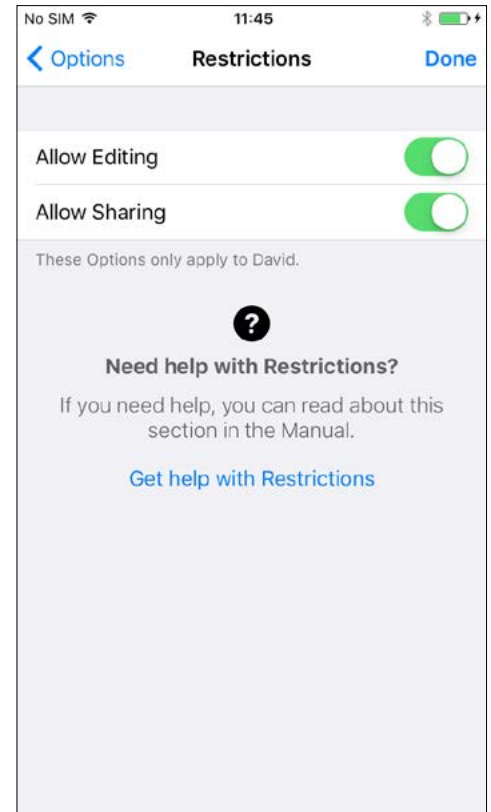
No SIM 11:45

Options Restrictions Done

Allow Editing

Allow Sharing

These Options only apply to David.

?

Need help with Restrictions?

If you need help, you can read about this section in the Manual.

Get help with Restrictions